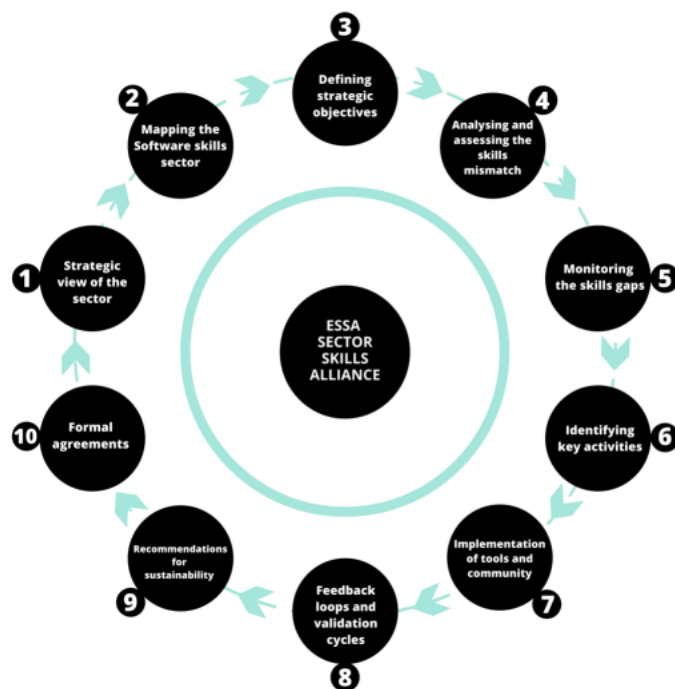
ESSA SECTOR SKILLS ALLIANCE

1
Strategic view of the sector

2
Mapping the Software skills sector

3
Defining strategic objectives

4
Analysing and assessing the skills mismatch

5
Monitoring the skills gaps

6
Identifying key activities

7
Implementation of tools and community

8
Feedback loops and validation cycles

9
Recommendations for sustainability

10
Formal agreements